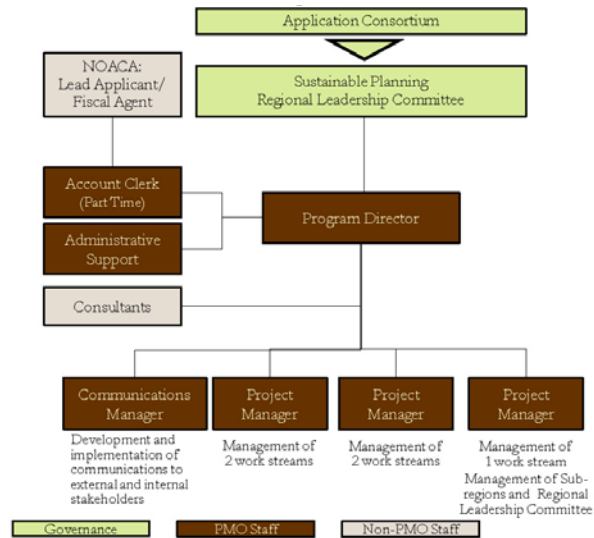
Application Consortium

NOACA: Lead Applicant/ Fiscal Agent

Sustainable Planning Regional Leadership Committee

Account Clerk (Part Time)

Administrative Support

Program Director

Consultants

Communications Manager

Development and implementation of communications to external and internal stakeholders

Project Manager

Management of 2 work streams

Project Manager

Management of 2 work streams

Project Manager

Management of 1 work stream
Management of Sub-regions and Regional Leadership Committee

Governance

PMO Staff

Non-PMO Staff